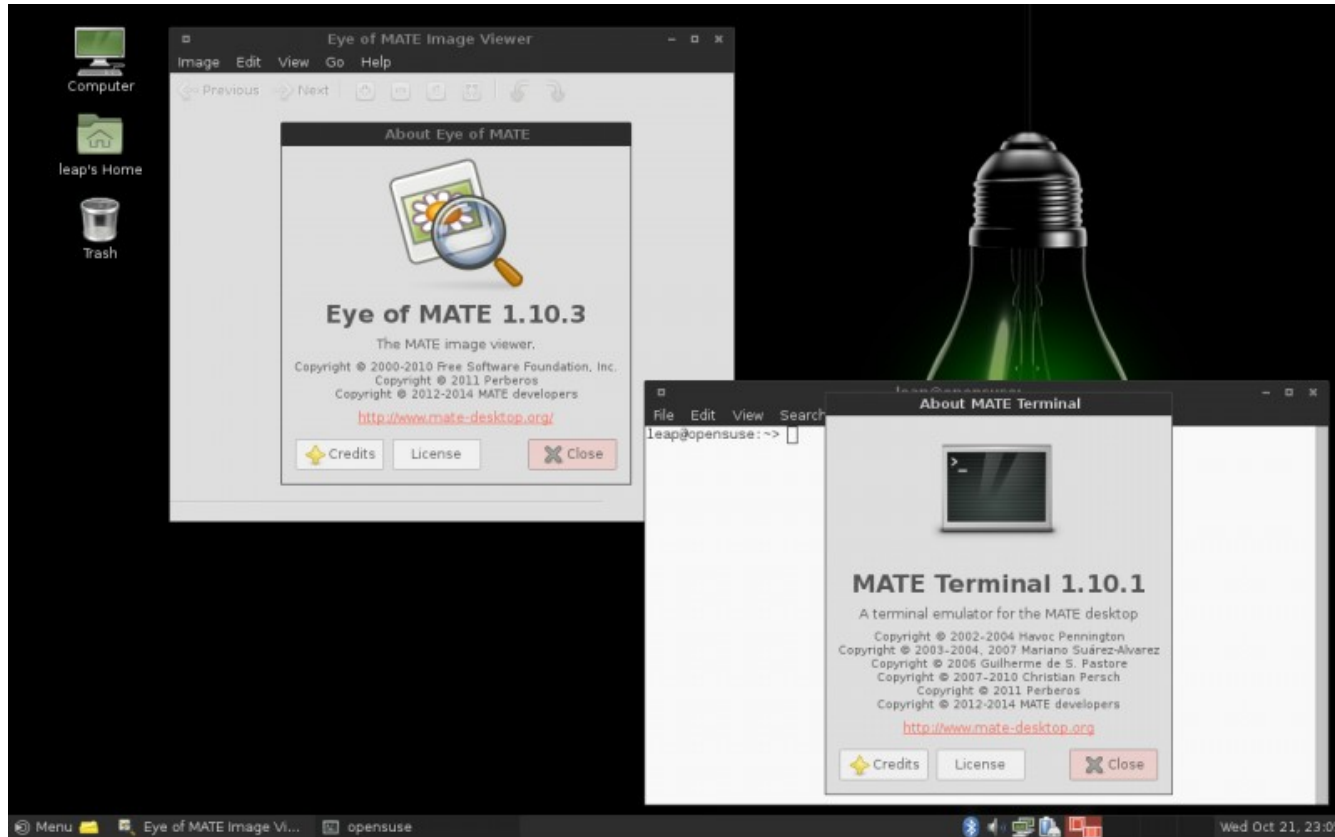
Computer

leap's Home

Trash

Eye of MATE Image Viewer

Image Edit View Go Help

Previous Next

About Eye of MATE

Eye of MATE 1.10.3

The MATE image viewer.

Copyright © 2000-2010 Free Software Foundation, Inc.
Copyright © 2011 Perberos
Copyright © 2012-2014 MATE developers

http://www.mate-desktop.org/

Credits License Close

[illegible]

File Edit View Search

leap@opensuse:~>

About MATE Terminal

MATE Terminal 1.10.1

A terminal emulator for the MATE desktop

Copyright © 2002-2004 Havoc Pennington
Copyright © 2003-2004, 2007 Mariano Suárez-Alvarez
Copyright © 2006 Guilherme de S. Pastore
Copyright © 2007-2010 Christian Persch
Copyright © 2011 Perberos
Copyright © 2012-2014 MATE developers

http://www.mate-desktop.org

Credits License Close

Menu Eye of MATE Image Vi... opensuse

Wed Oct 21, 23:0